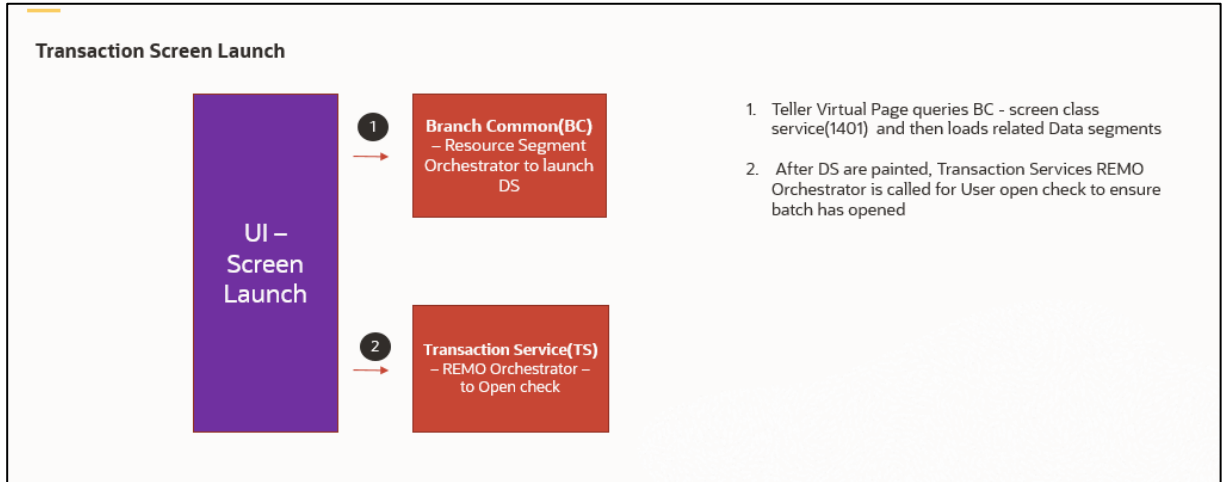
Transaction Screen Launch

UI – Screen Launch

1

Branch Common(BC) – Resource Segment Orchestrator to launch DS

2

Transaction Service(TS) – REMO Orchestrator – to Open check

1. Teller Virtual Page queries BC - screen class service(1401) and then loads related Data segments

2. After DS are painted, Transaction Services REMO Orchestrator is called for User open check to ensure batch has opened